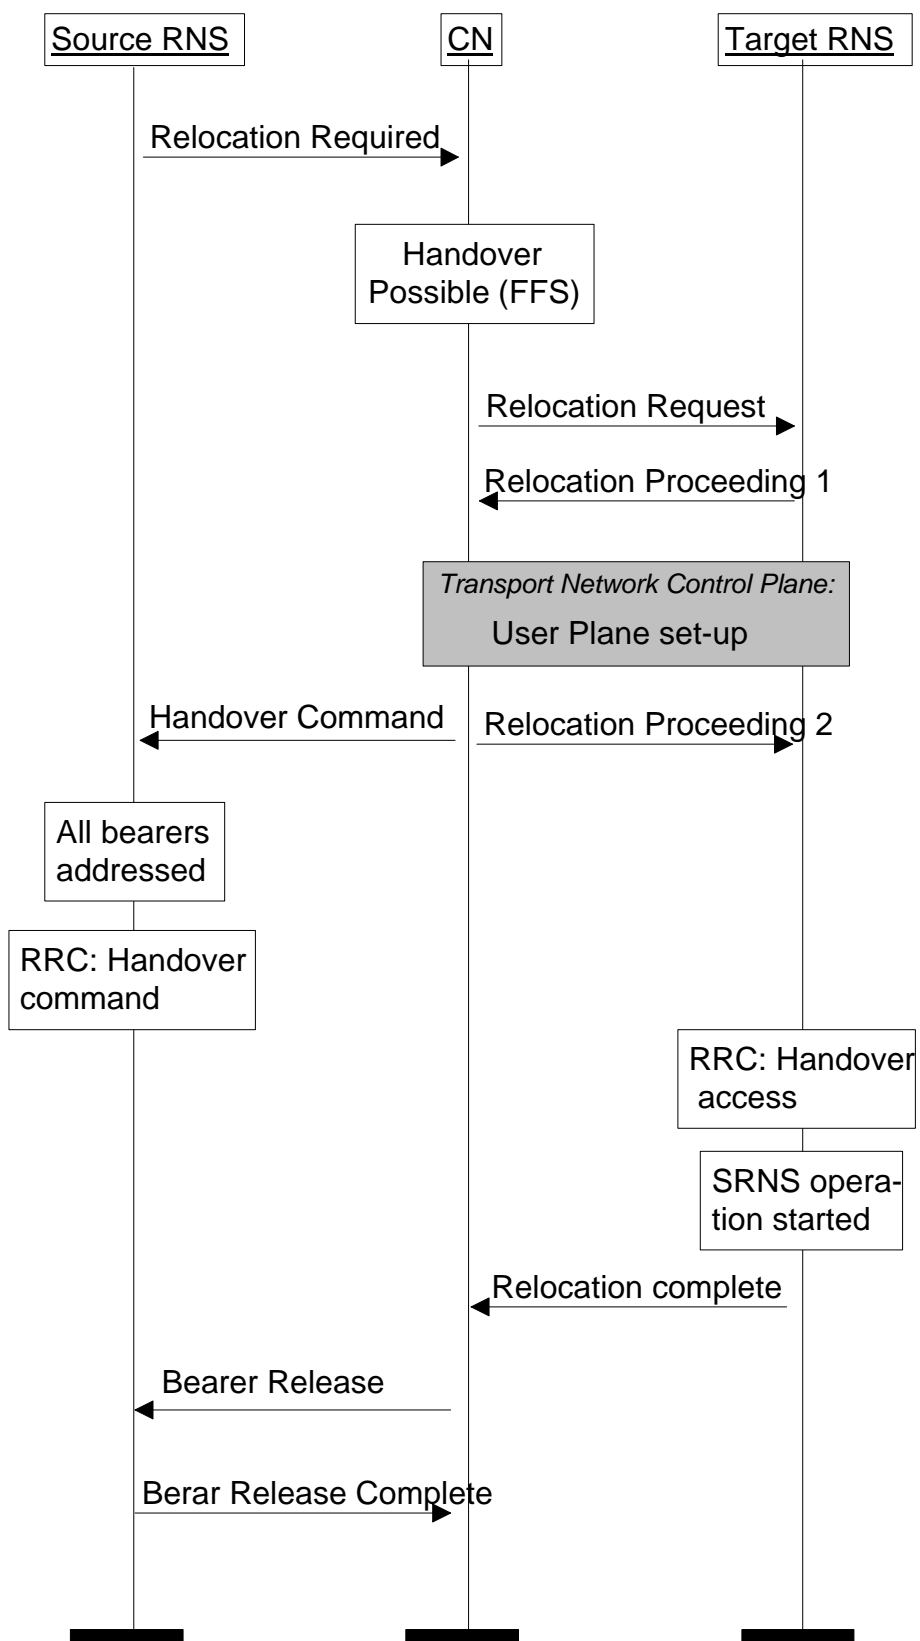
Source RNS
CN
Target RNS

Relocation Required

Handover Possible (FFS)

Relocation Request

Relocation Proceeding 1

*Transport Network Control Plane:*
User Plane set-up

Handover Command

Relocation Proceeding 2

All bearers addressed

RRC: Handover command

RRC: Handover access

SRNS operation started

Relocation complete

Bearer Release

Berar Release Complete